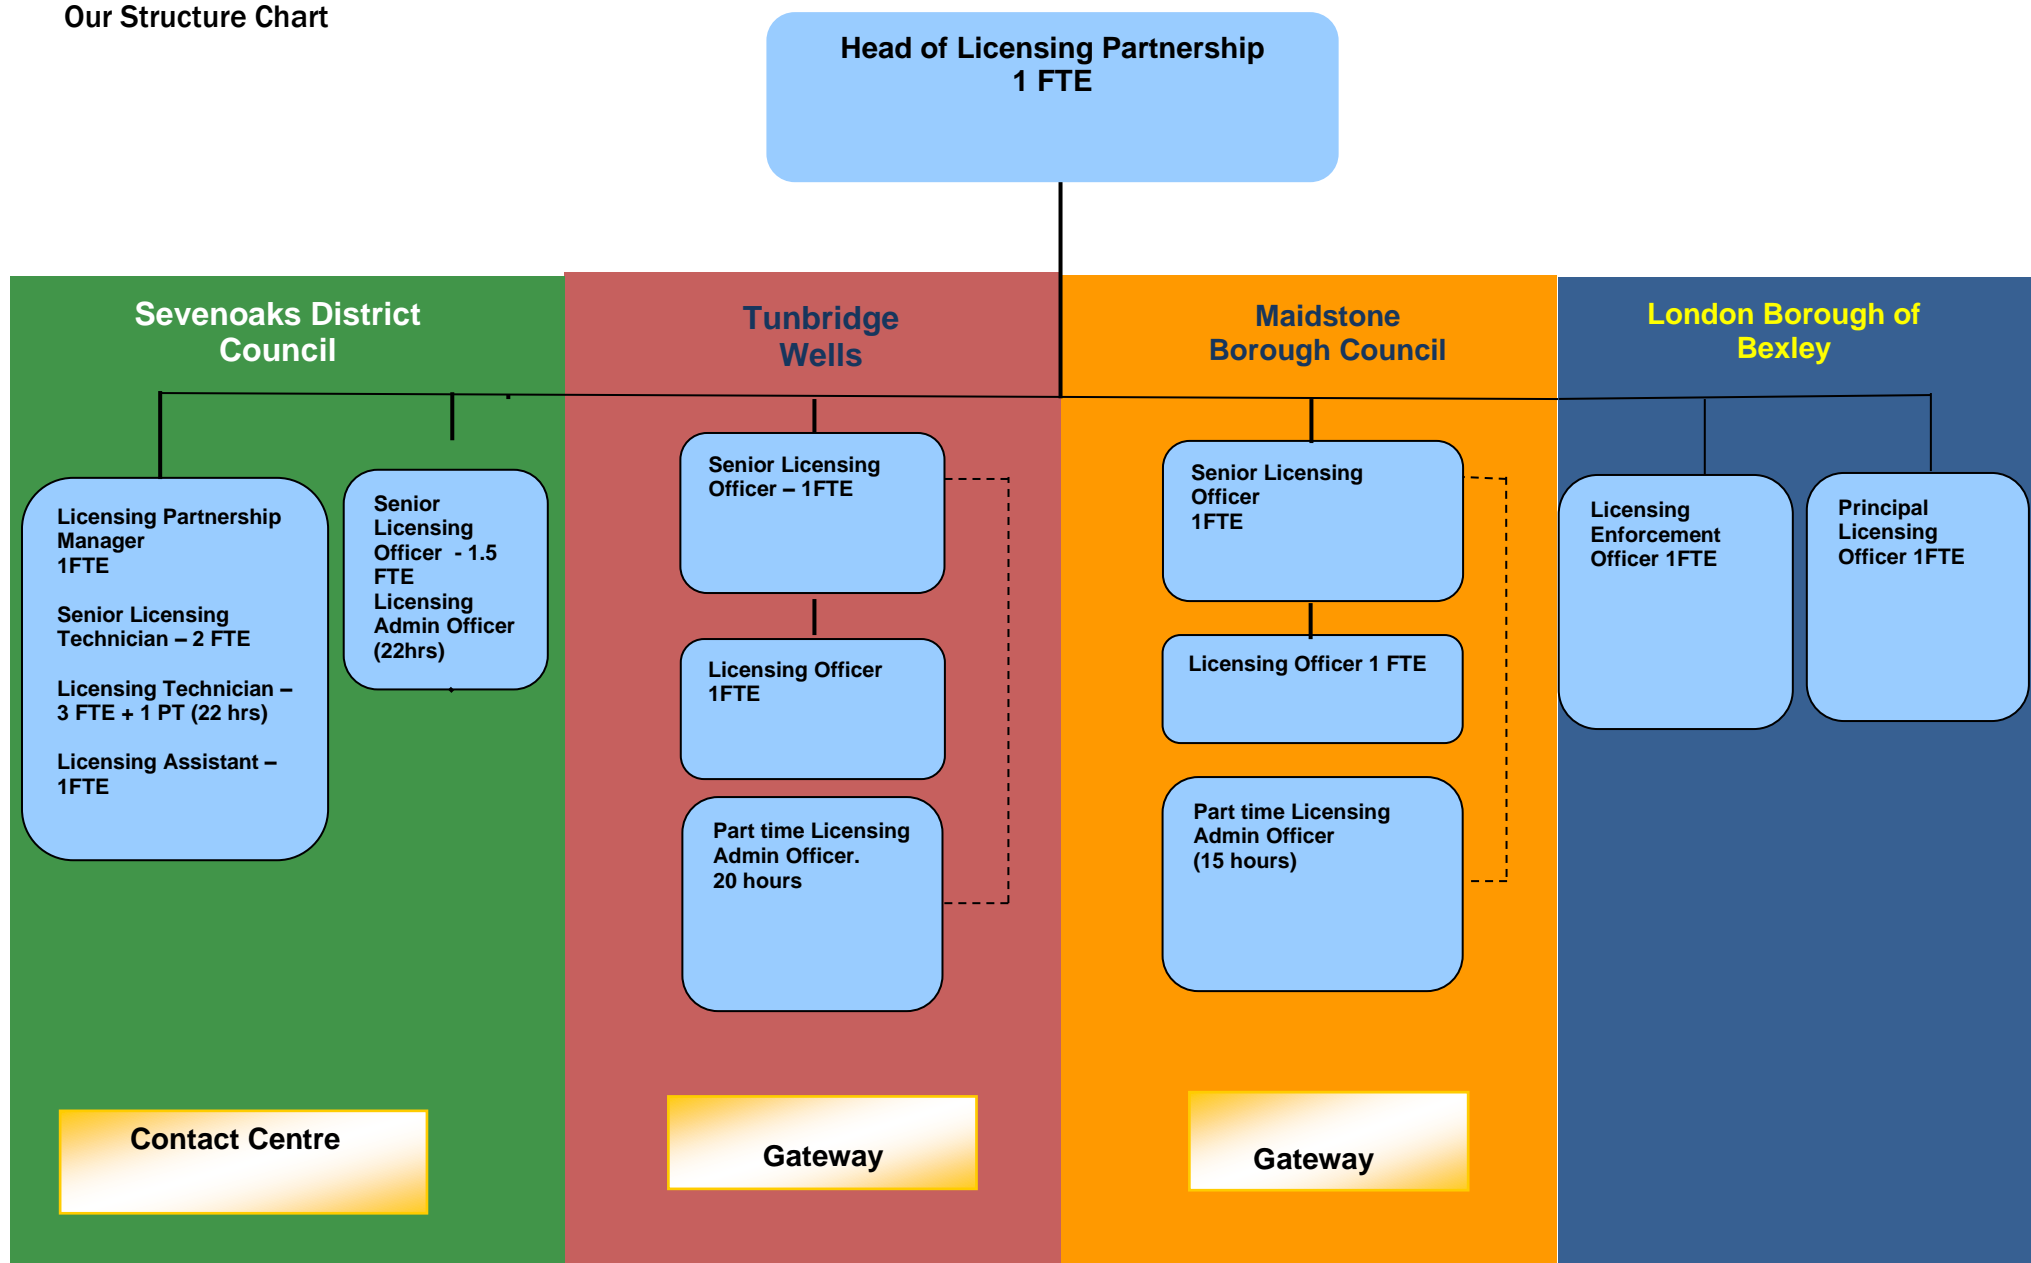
Our Structure Chart

Head of Licensing Partnership
1 FTE

Sevenoaks District Council

Licensing Partnership Manager
1FTE

Senior Licensing Technician – 2 FTE

Licensing Technician – 3 FTE + 1 PT (22 hrs)

Licensing Assistant – 1FTE

Senior Licensing Officer - 1.5 FTE
Licensing Admin Officer (22hrs)

Contact Centre

Tunbridge Wells

Senior Licensing Officer – 1FTE

Licensing Officer 1FTE

Part time Licensing Admin Officer. 20 hours

Gateway

Maidstone Borough Council

Senior Licensing Officer 1FTE

Licensing Officer 1 FTE

Part time Licensing Admin Officer (15 hours)

Gateway

London Borough of Bexley

Licensing Enforcement Officer 1FTE

Principal Licensing Officer 1FTE